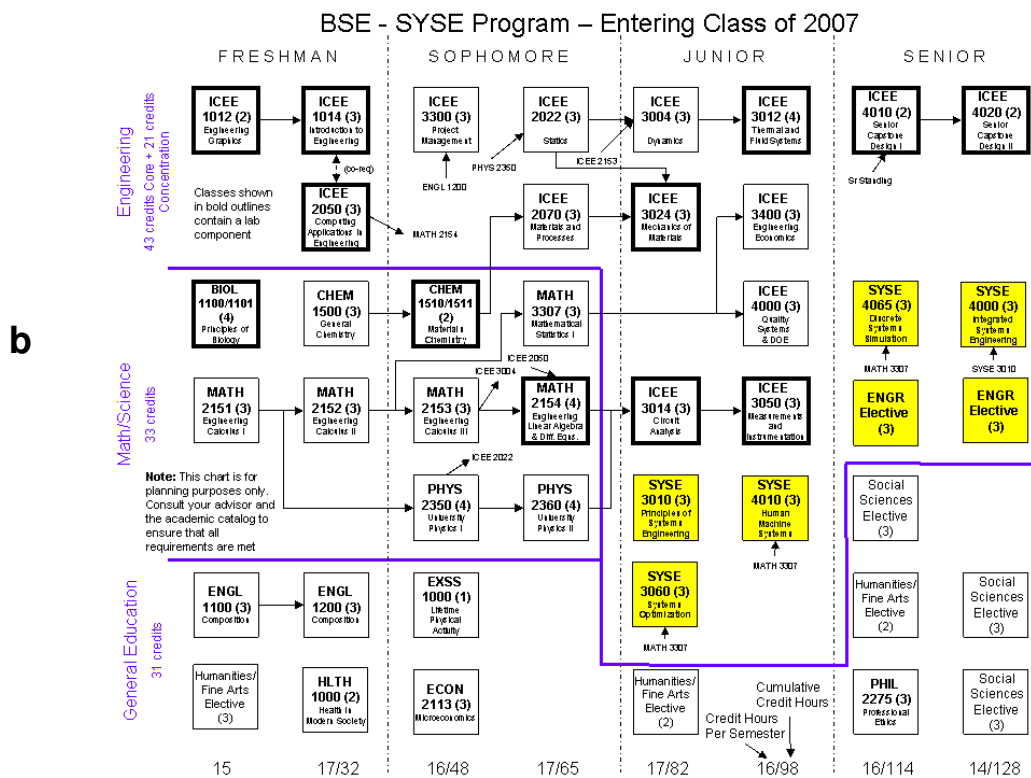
BSE - SYSE Program – Entering Class of 2007

FRESHMAN SOPHOMORE JUNIOR SENIOR

Engineering
43 credits Core + 21 credits Concentration

ICEE 1012 (2) Engineering Graphics

ICEE 1014 (3) Introduction to Engineering

(co-req)

ICEE 2050 (3) Computing Applications in Engineering

Classes shown in bold outlines contain a lab component

ICEE 3300 (3) Project Management

ENGL 1200

ICEE 2022 (3) Statics

PHYS 2350

MATH 2154

ICEE 2070 (3) Materials and Processes

ICEE 3004 (3) Dynamics

ICEE 2153

ICEE 3024 (3) Mechanics of Materials

ICEE 3012 (4) Thermal and Fluid Systems

ICEE 3400 (3) Engineering Economics

ICEE 4010 (2) Senior Capstone Design I

Sr Standing

ICEE 4020 (2) Senior Capstone Design II

b

Math/Science
33 credits

BIOL 1100/1101 (4) Principles of Biology

CHEM 1500 (3) General Chemistry

CHEM 1510/1511 (2) Materials Chemistry

MATH 3307 (3) Mathematical Statistics I

ICEE 4000 (3) Quality Systems & DOE

SYSE 4065 (3) Discrete Systems Simulation

MATH 3307

SYSE 4000 (3) Integrated Systems Engineering

SYSE 3010

MATH 2151 (3) Engineering Calculus I

MATH 2152 (3) Engineering Calculus II

MATH 2153 (3) Engineering Calculus III

ICEE 3004

ICEE 2050

MATH 2154 (4) Engineering Linear Algebra & Diff. Equs.

ICEE 3014 (3) Circuit Analysis

ICEE 3050 (3) Measurements and Instrumentation

ENGR Elective (3)

ENGR Elective (3)

Note: This chart is for planning purposes only. Consult your advisor and the academic catalog to ensure that all requirements are met

ICEE 2022

PHYS 2350 (4) University Physics I

PHYS 2360 (4) University Physics II

SYSE 3010 (3) Principles of Systems Engineering

SYSE 4010 (3) Human Machine Systems

MATH 3307

Social Sciences Elective (3)

General Education
31 credits

ENGL 1100 (3) Composition

ENGL 1200 (3) Composition

EXSS 1000 (1) Lifetime Physical Activity

SYSE 3060 (3) Systems Optimization

MATH 3307

Humanities/ Fine Arts Elective (2)

Social Sciences Elective (3)

Humanities/ Fine Arts Elective (3)

HLTH 1000 (2) Health in Modern Society

ECON 2113 (3) Microeconomics

Humanities/ Fine Arts Elective (2)

Cumulative Credit Hours

Credit Hours Per Semester

PHIL 2275 (3) Professional Ethics

Social Sciences Elective (3)

15 17/32 16/48 17/65 17/82 16/98 16/114 14/128